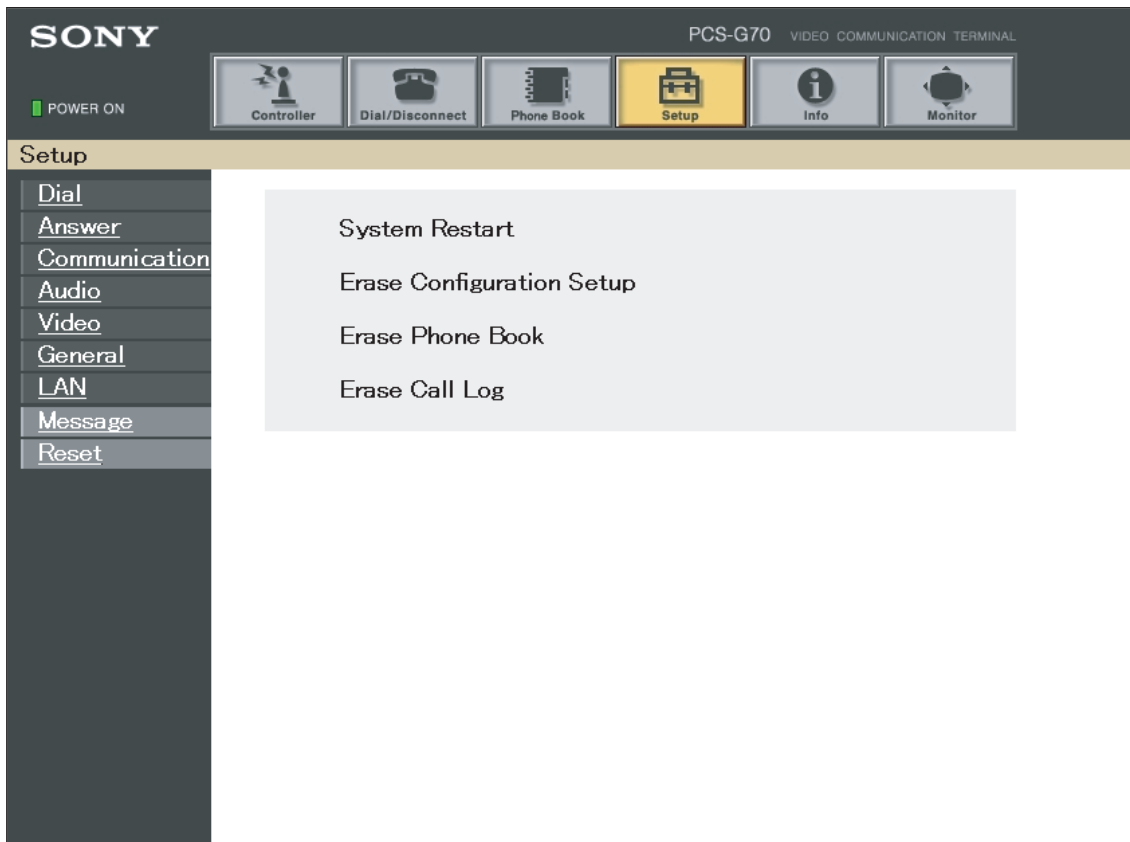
SONY

PCS-G70 VIDEO COMMUNICATION TERMINAL

POWER ON

Controller
Dial/Disconnect
Phone Book
Setup
Info
Monitor

Setup

Dial
Answer
Communication
Audio
Video
General
LAN
Message
Reset

System Restart

Erase Configuration Setup

Erase Phone Book

Erase Call Log